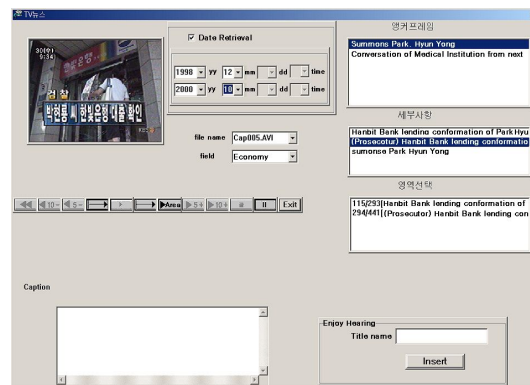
TV뉴스

30(이)
9:34

검찰
박현용 씨 한빛은행 대출 확인

Date Retrieval

1998 yy 12 mm dd time
2000 yy 10 mm dd time

file name Cap005.AVI
field Economy

앵커프레임
Summons Park, Hyun Yong
Conversation of Medical Institution from next

세부사항
Hanbit Bank lending conformation of Park Hyu
(Prosecutor) Hanbit Bank lending conformatio
sumonse Park Hyun Yong

영역선택
115|293|Hanbit Bank lending conformation of
294|441|(Prosecutor) Hanbit Bank lending con

10 5 Area 5 10 II Exit

Caption

Enjoy Hearing
Title name
Insert